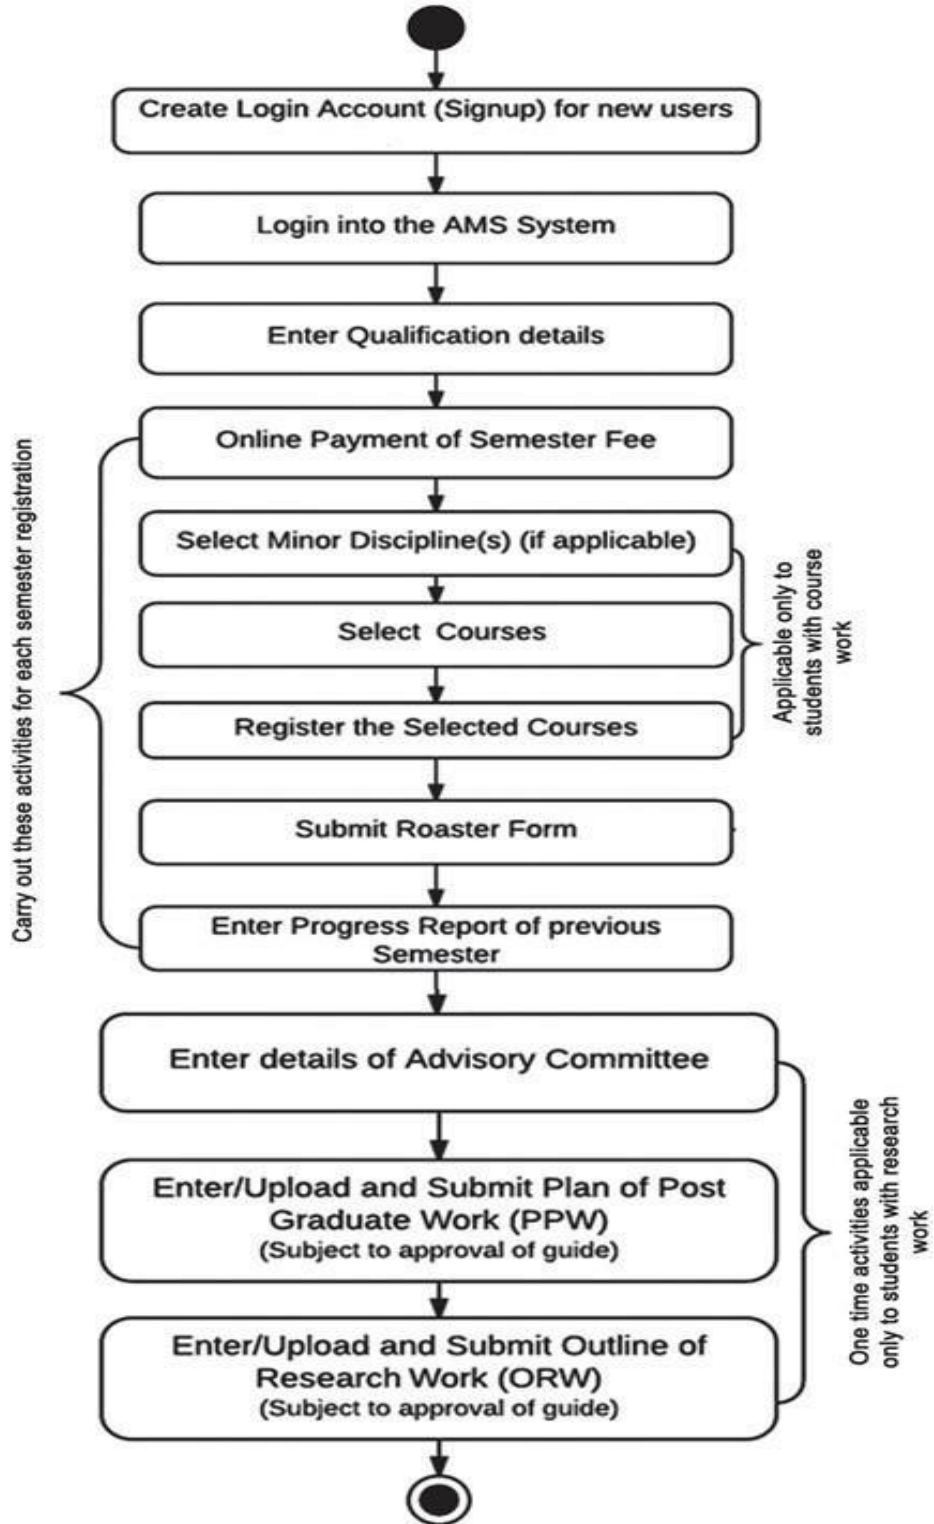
Create Login Account (Signup) for new users

Login into the AMS System

Enter Qualification details

Online Payment of Semester Fee

Select Minor Discipline(s) (if applicable)

Select Courses

Register the Selected Courses

Submit Roaster Form

Enter Progress Report of previous Semester

Carry out these activities for each semester registration

Applicable only to students with course work

Enter details of Advisory Committee

Enter/Upload and Submit Plan of Post Graduate Work (PPW)
(Subject to approval of guide)

Enter/Upload and Submit Outline of Research Work (ORW)
(Subject to approval of guide)

One time activities applicable only to students with research work